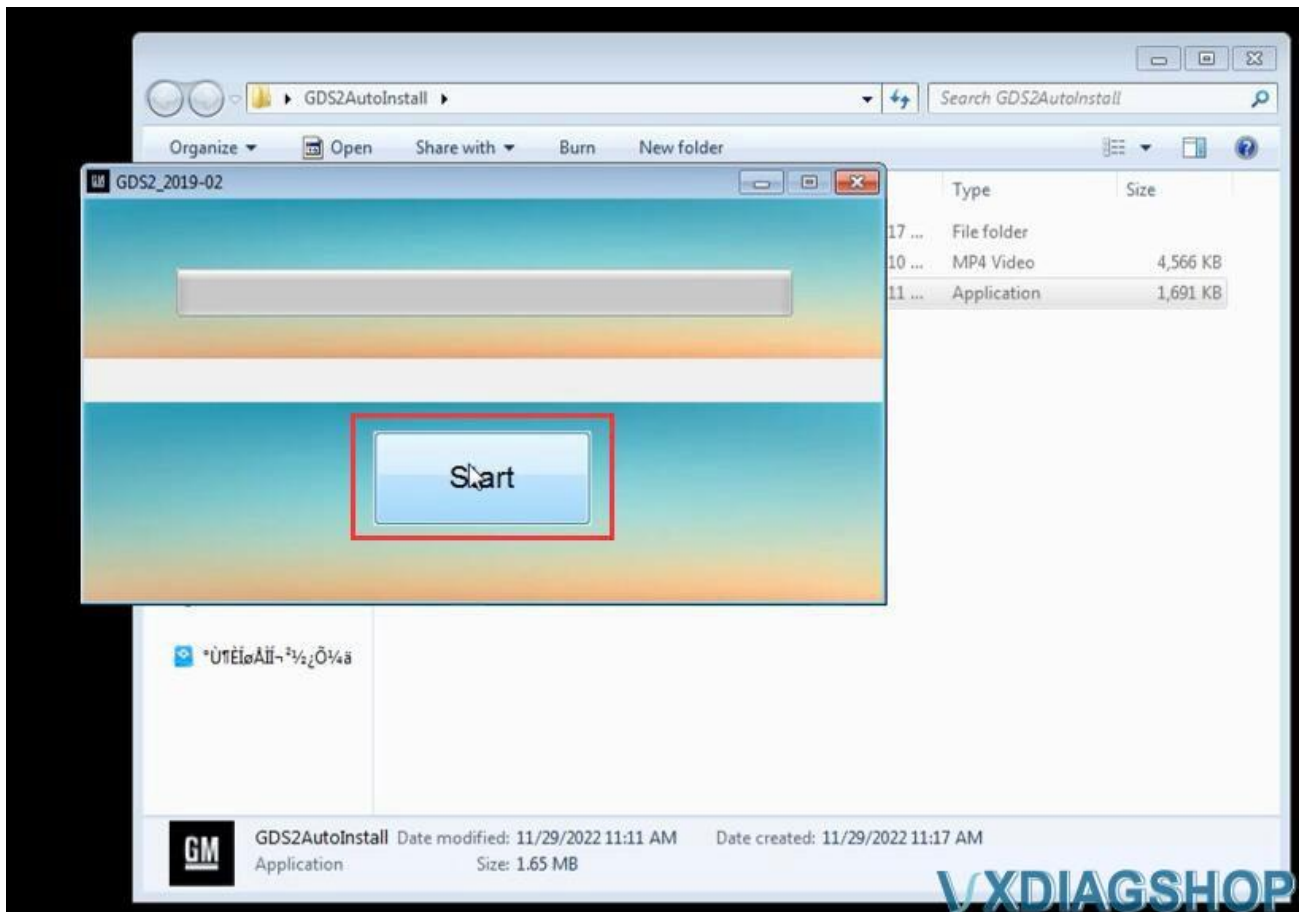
GDS2AutoInstall ▸

Search GDS2AutoInstall

Organize ▾ Open Share with ▾ Burn New folder

GDS2_2019-02

Start

| | Type | Size |
|---|---|---|
| 17 ... | File folder | |
| 10 ... | MP4 Video | 4,566 KB |
| 11 ... | Application | 1,691 KB |

°Ù¶ÈÍøÅÌ¬²½¿Õ¼ä

GM

GDS2AutoInstall Date modified: 11/29/2022 11:11 AM Date created: 11/29/2022 11:17 AM
Application Size: 1.65 MB

VXDIAGSHOP